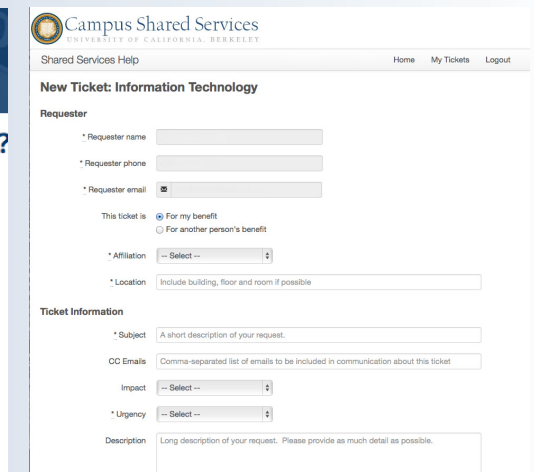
Campus Shared Services
UNIVERSITY OF CALIFORNIA, BERKELEY

Shared Services Help

Home My Tickets Logout

New Ticket: Information Technology

Requester

* Requester name

* Requester phone

* Requester email

This ticket is For my benefit
For another person's benefit

* Affiliation -- Select --

* Location Include building, floor and room if possible

Ticket Information

* Subject A short description of your request.

CC Emails Comma-separated list of emails to be included in communication about this ticket

Impact -- Select --

* Urgency -- Select --

Description Long description of your request. Please provide as much detail as possible.

?